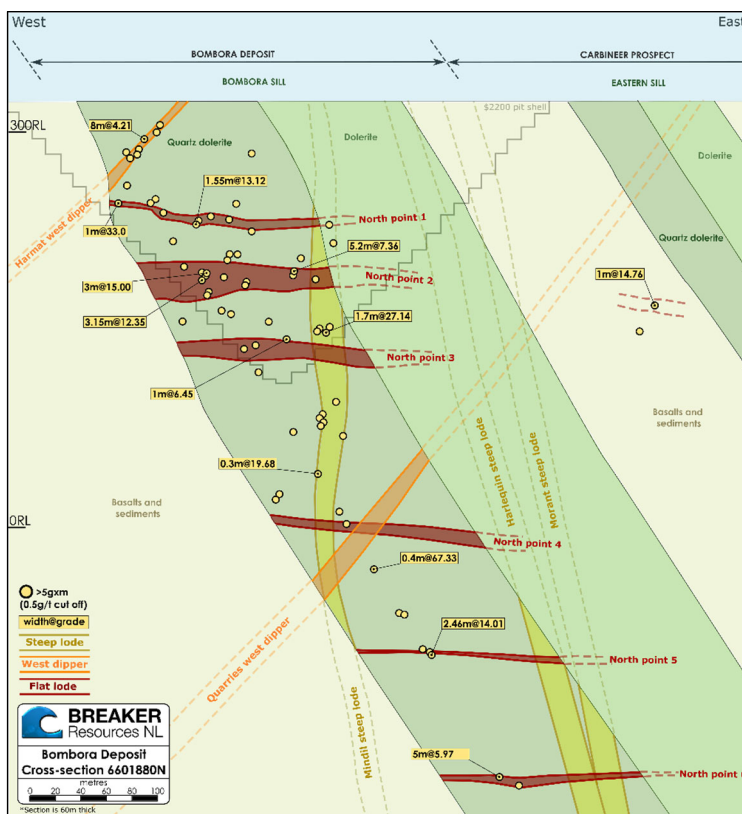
West

East

BOMBORA DEPOSIT

CARBINEER PROSPECT

BOMBORA SILL

EASTERN SILL

$2200 pit shell

300RL

8m@4.21

Quartz dolerite

Dolerite

Dolerite

1.55m@13.12

1m@33.0

North point 1

Harmat west dipper

5.2m@7.36

Quartz dolerite

3m@15.00

North point 2

1m@14.76

3.15m@12.35

1.7m@27.14

North point 3

1m@6.45

Basalts and sediments

Harlequin steep lode

Morant steep lode

0.3m@19.68

Basalts and sediments

0RL

North point 4

0.4m@67.33

>5gxm (0.5g/t cut off)

width@grade

Steep lode

West dipper

Flat lode

Quarries west dipper

2.46m@14.01

North point 5

Mindil steep lode

BREAKER Resources NL

Bombora Deposit Cross-section 6601880N

5m@5.97

North point

0 20 40 60 80 100

metres

*Section is 60m thick